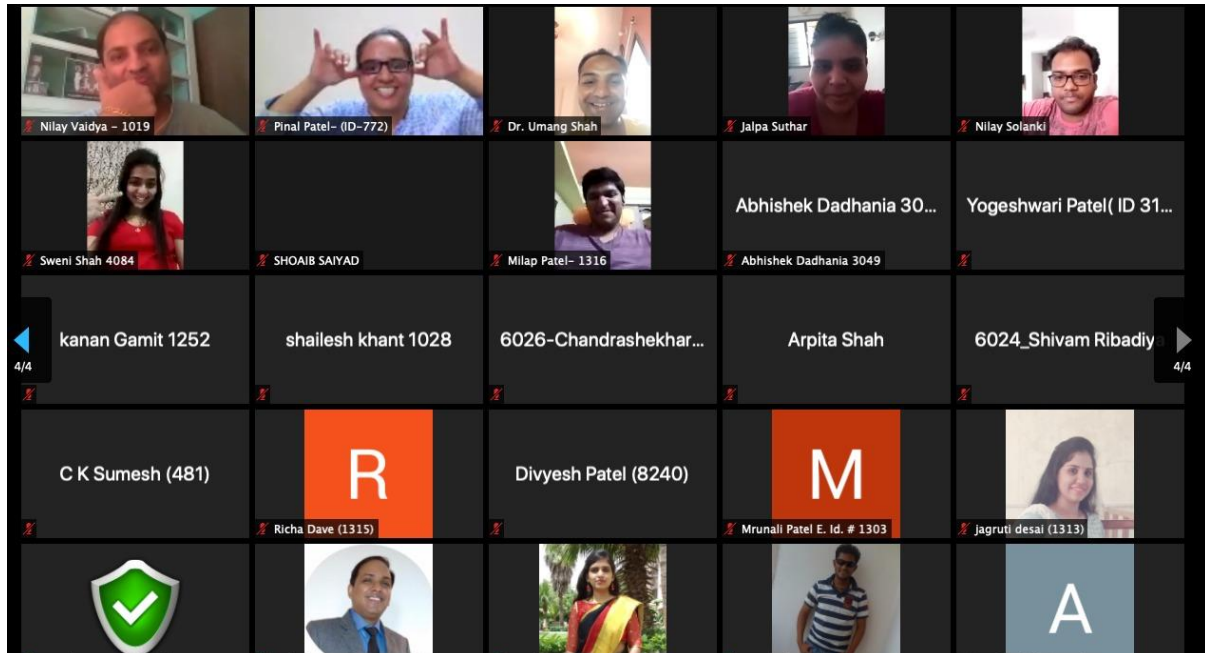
Nilay Vaidya - 1019
Pinal Patel- (ID-772)
Dr. Umang Shah
Jalpa Suthar
Nilay Solanki

Sweni Shah 4084
SHOAIB SAIYAD
Milap Patel- 1316
Abhishek Dadhania 30...
Abhishek Dadhania 3049
Yogeshwari Patel( ID 31...

4/4
kanan Gamit 1252
shailesh khant 1028
6026-Chandrashekhar...
Arpita Shah
6024_Shivam Ribadiya
4/4

C K Sumesh (481)
R
Richa Dave (1315)
Divyesh Patel (8240)
M
Mrunali Patel E. Id. # 1303
jagruti desai (1313)

A